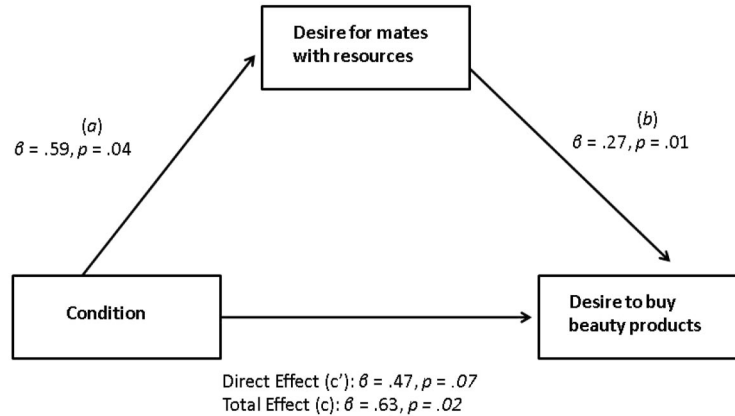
Desire for mates with resources

(a)
$\beta$ = .59, p = .04

(b)
$\beta$ = .27, p = .01

Condition

Desire to buy beauty products

Direct Effect (c'): $\beta$ = .47, p = .07
Total Effect (c): $\beta$ = .63, p = .02